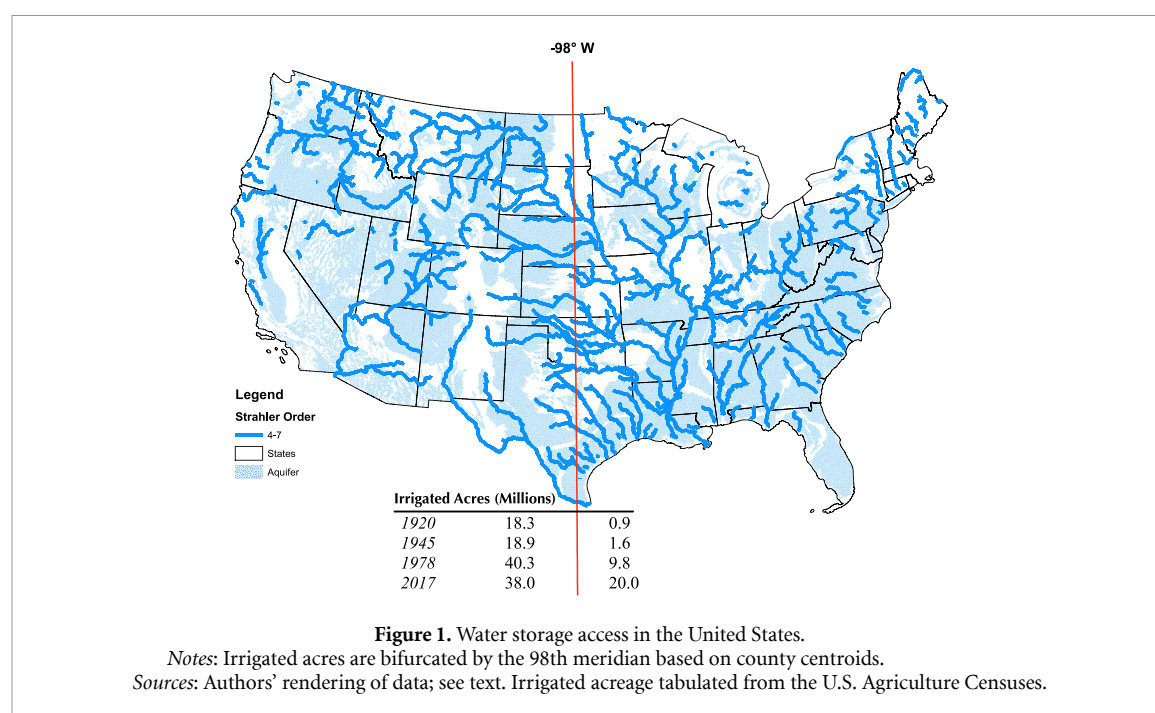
-98° W

Legend
Strahler Order
4-7
States
Aquifer

Irrigated Acres (Millions)

| | | |
|---|---|---|
| *1920* | 18.3 | 0.9 |
| *1945* | 18.9 | 1.6 |
| *1978* | 40.3 | 9.8 |
| *2017* | 38.0 | 20.0 |

**Figure 1.** Water storage access in the United States.
*Notes*: Irrigated acres are bifurcated by the 98th meridian based on county centroids.
*Sources*: Authors' rendering of data; see text. Irrigated acreage tabulated from the U.S. Agriculture Censuses.